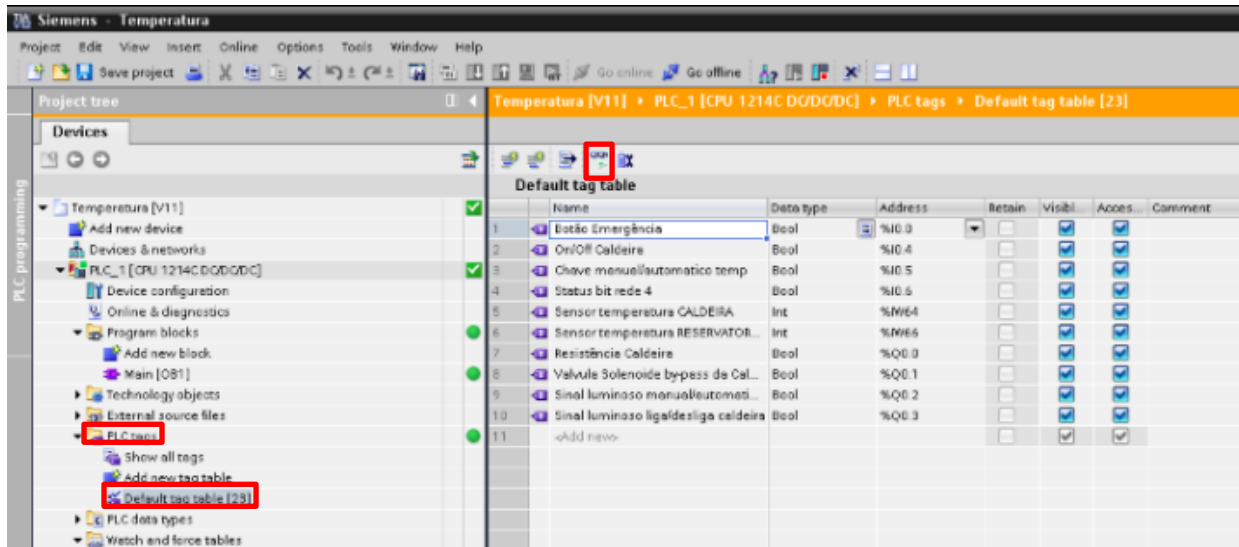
Siemens - Temperatura

Project Edit View Insert Online Options Tools Window Help

Save project Go online Go offline

Project tree

Devices

PLC programming

Temperatura [V11]
Add new device
Devices & networks
PLC_1 [CPU 1214C DC/DC/DC]
Device configuration
Online & diagnostics
Program blocks
Add new block
Main [OB1]
Technology objects
External source files
PLC tags
Show all tags
Add new tag table
Default tag table [23]
PLC data types
Watch and force tables

Temperatura [V11] ▸ PLC_1 [CPU 1214C DC/DC/DC] ▸ PLC tags ▸ Default tag table [23]

Default tag table

| | Name | Data type | Address | Retain | Visibl... | Acces... | Comment |
|---|---|---|---|---|---|---|---|
| 1 | Botão Emergência | Bool | %I0.0 | | | | |
| 2 | On/Off Caldeira | Bool | %I0.4 | | | | |
| 3 | Chave manual/automatico temp | Bool | %I0.5 | | | | |
| 4 | Status bit rede 4 | Bool | %I0.6 | | | | |
| 5 | Sensor temperatura CALDEIRA | Int | %IW64 | | | | |
| 6 | Sensor temperatura RESERVATOR... | Int | %IW66 | | | | |
| 7 | Resistência Caldeira | Bool | %Q0.0 | | | | |
| 8 | Valvula Solenoide by-pess da Cal... | Bool | %Q0.1 | | | | |
| 9 | Sinal luminoso manual/automati... | Bool | %Q0.2 | | | | |
| 10 | Sinal luminoso liga/desliga caldeira | Bool | %Q0.3 | | | | |
| 11 | <Add new> | | | | | | |